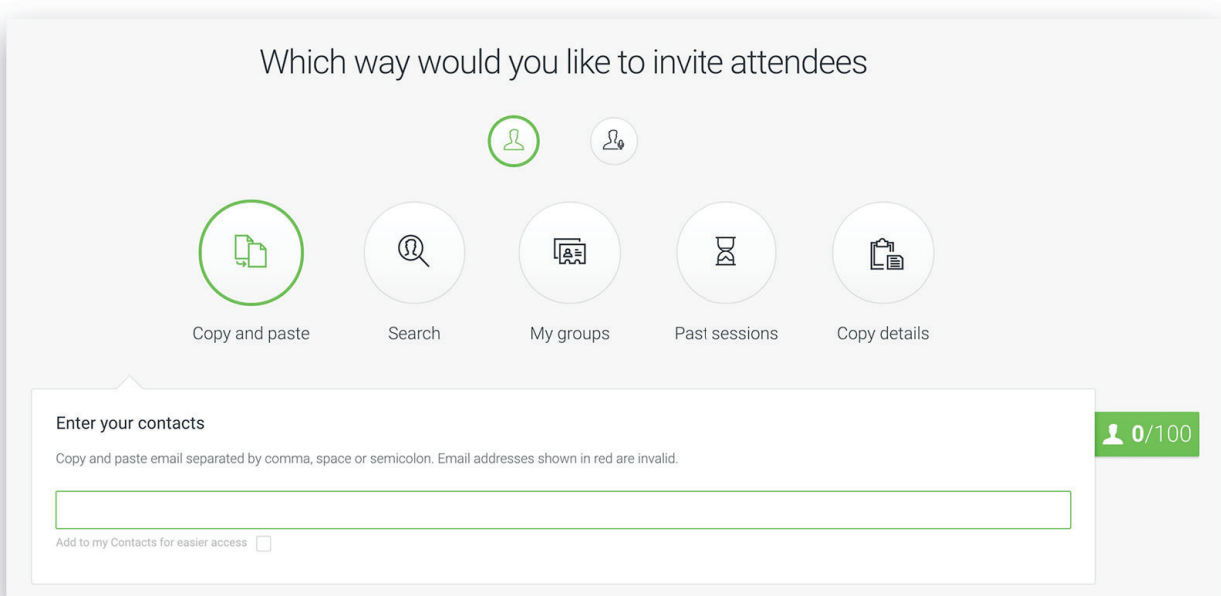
Which way would you like to invite attendees

Copy and paste

Search

My groups

Past sessions

Copy details

Enter your contacts

Copy and paste email separated by comma, space or semicolon. Email addresses shown in red are invalid.

Add to my Contacts for easier access

0/100